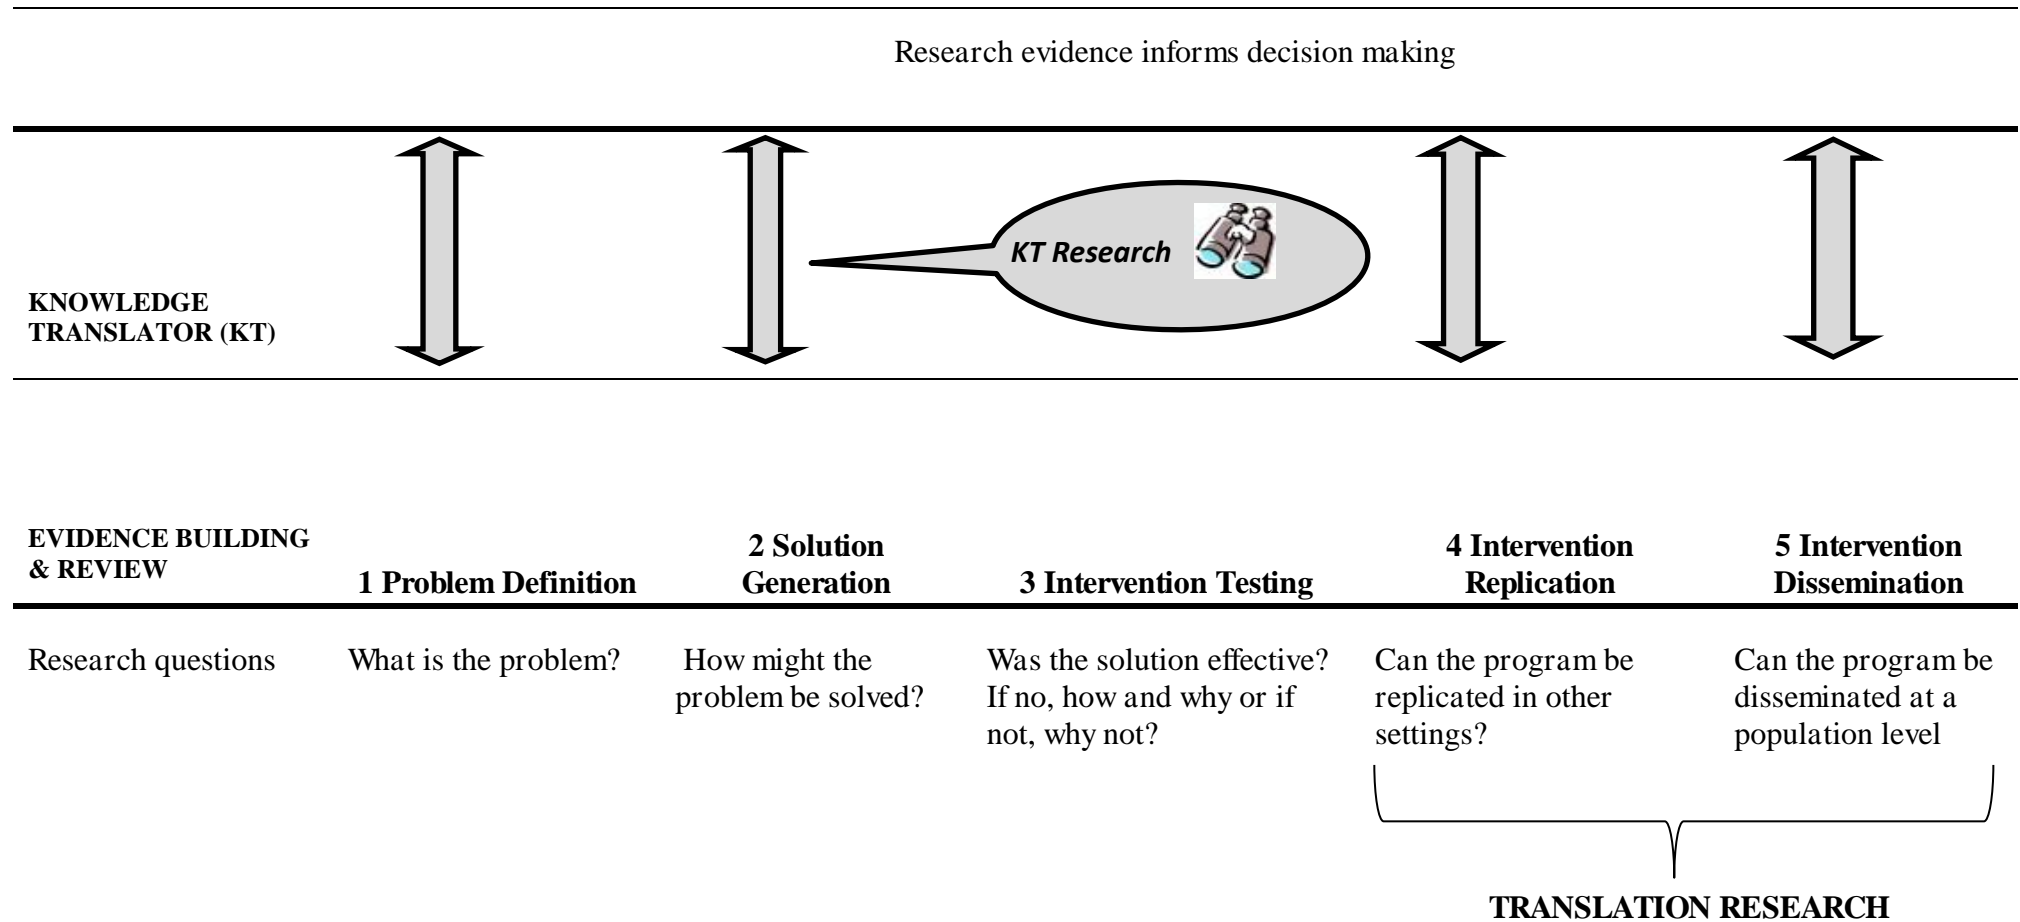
Research evidence informs decision making

KT Research

KNOWLEDGE TRANSLATOR (KT)

| EVIDENCE BUILDING & REVIEW | 1 Problem Definition | 2 Solution Generation | 3 Intervention Testing | 4 Intervention Replication | 5 Intervention Dissemination |
|---|---|---|---|---|---|
| Research questions | What is the problem? | How might the problem be solved? | Was the solution effective? If no, how and why or if not, why not? | Can the program be replicated in other settings? | Can the program be disseminated at a population level |

TRANSLATION RESEARCH